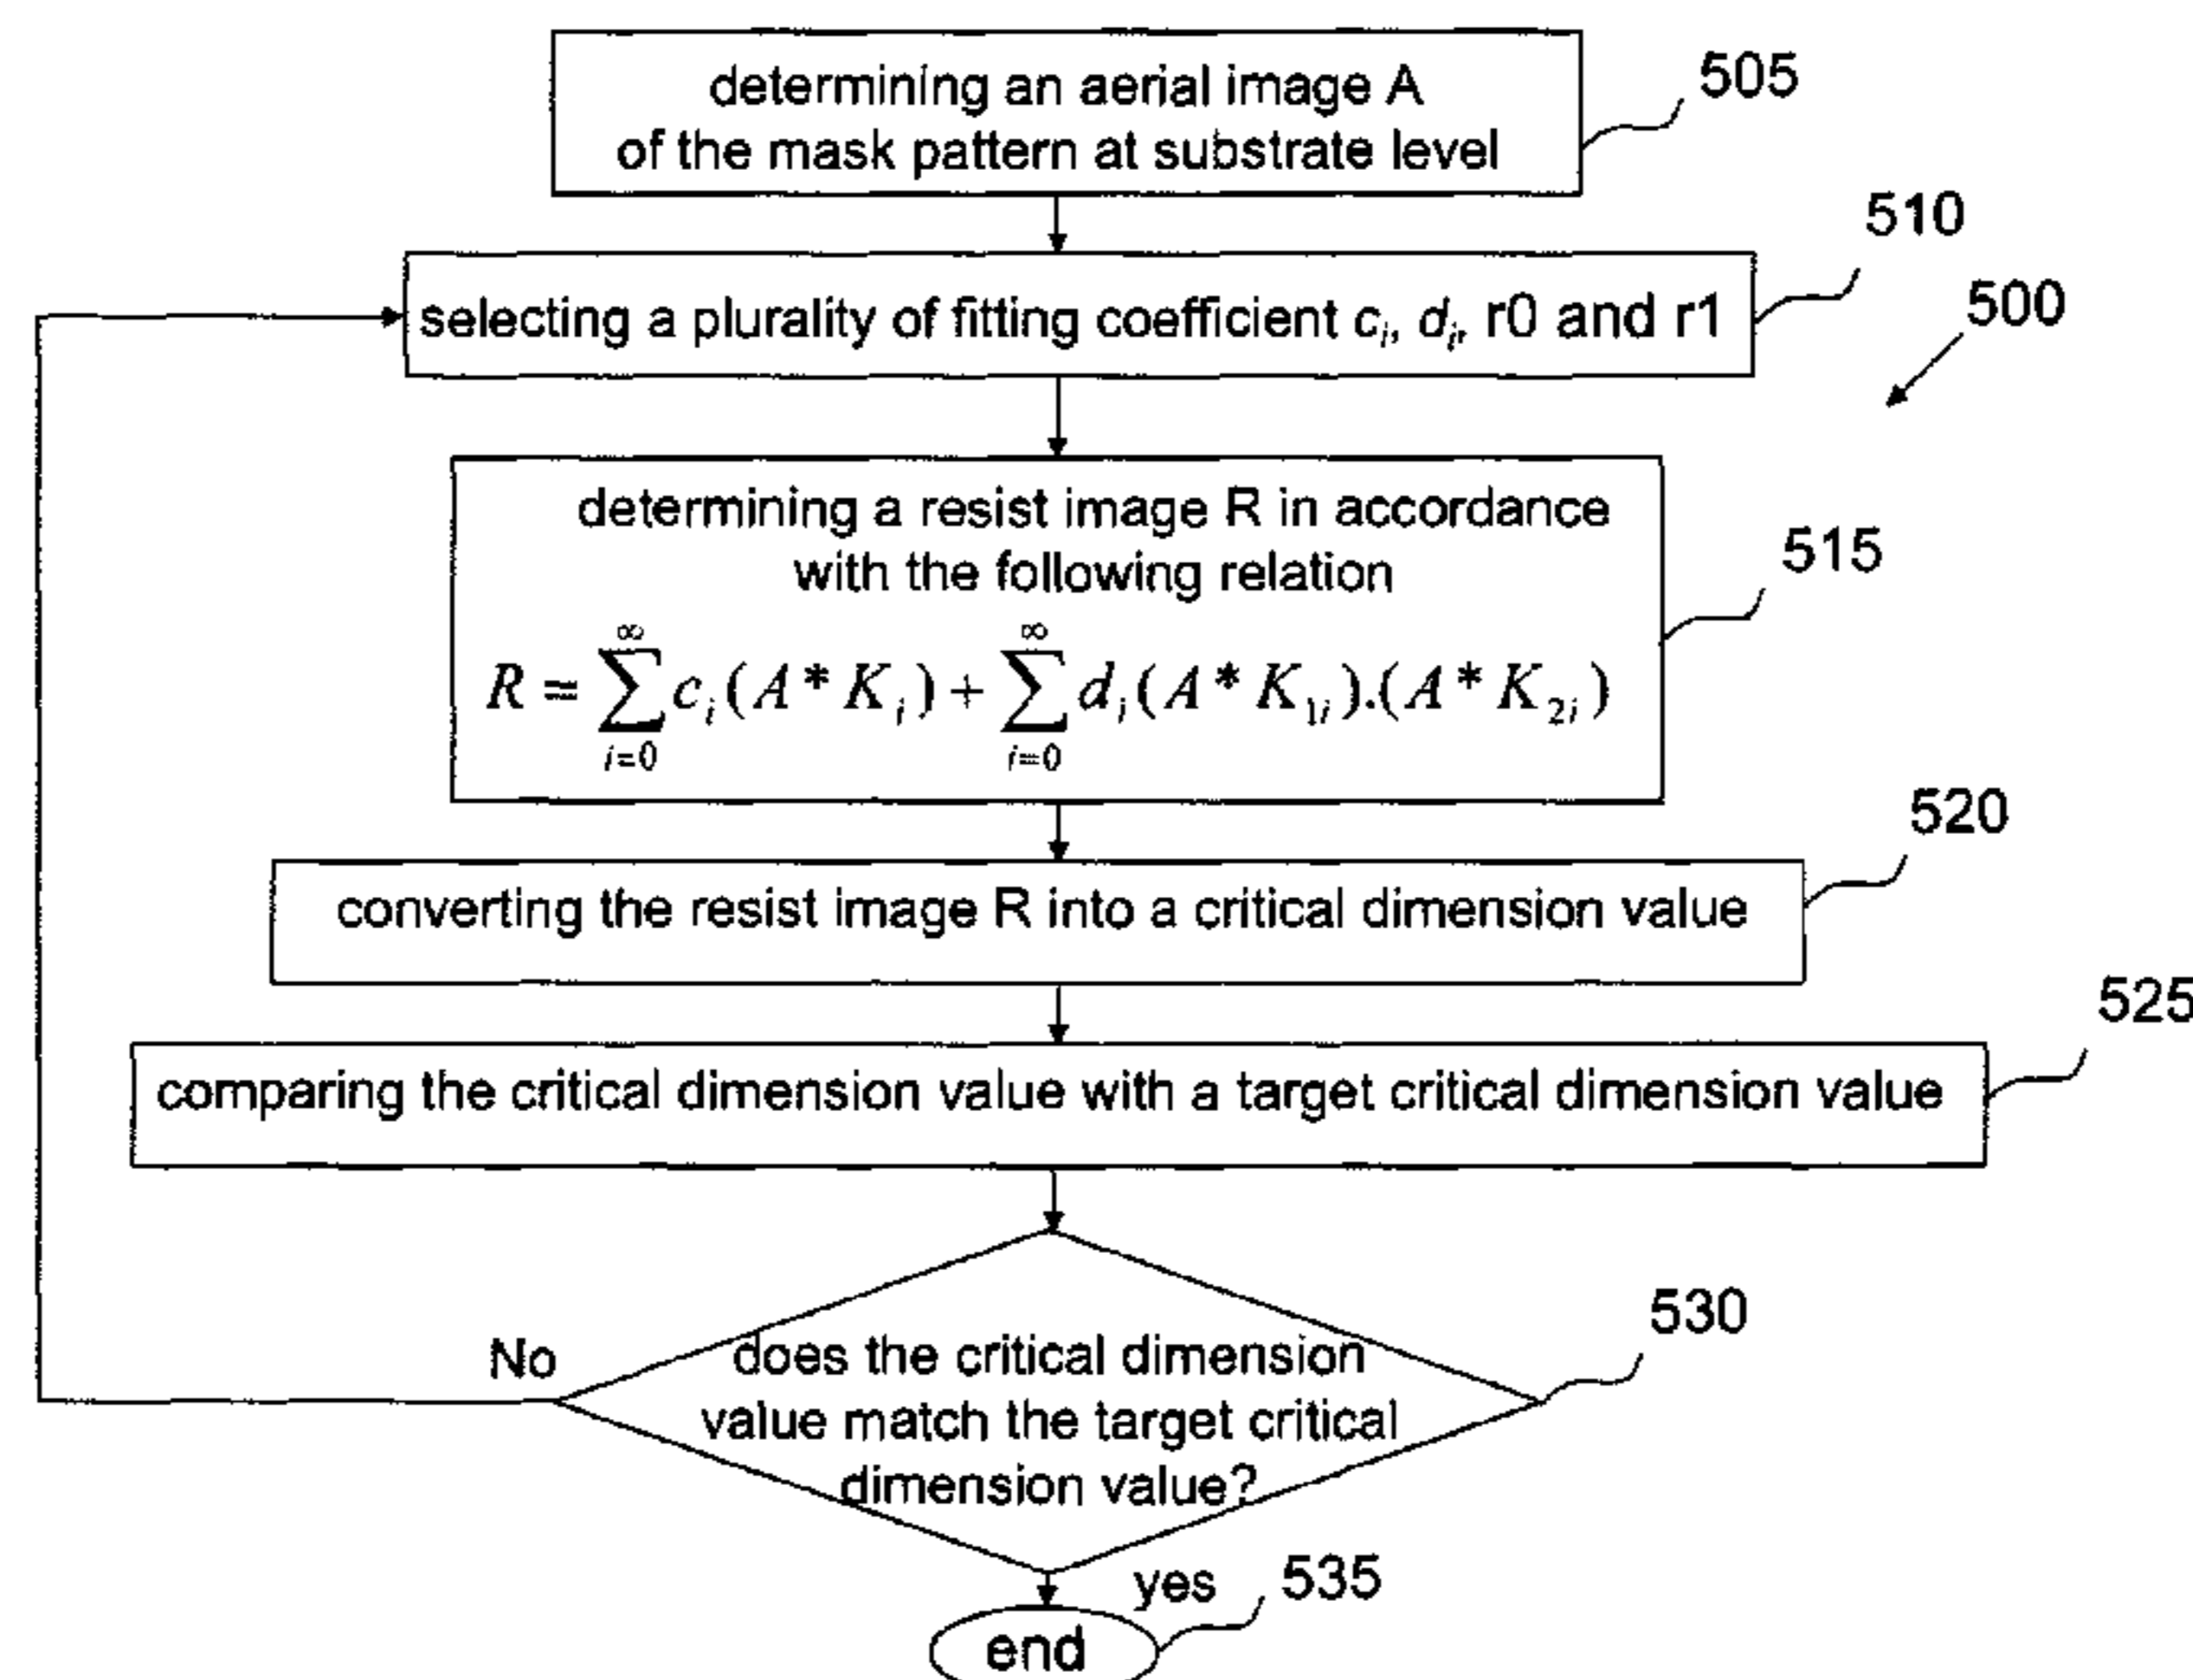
determining an aerial image A of the mask pattern at substrate level

505

510

selecting a plurality of fitting coefficient $c_i$, $d_i$, r0 and r1

500

determining a resist image R in accordance with the following relation

$R = \sum_{i=0}^{\infty} c_i (A * K_i) + \sum_{i=0}^{\infty} d_i (A * K_{1i}).(A * K_{2i})$

515

520

converting the resist image R into a critical dimension value

525

comparing the critical dimension value with a target critical dimension value

530

No

does the critical dimension value match the target critical dimension value?

yes

535

end